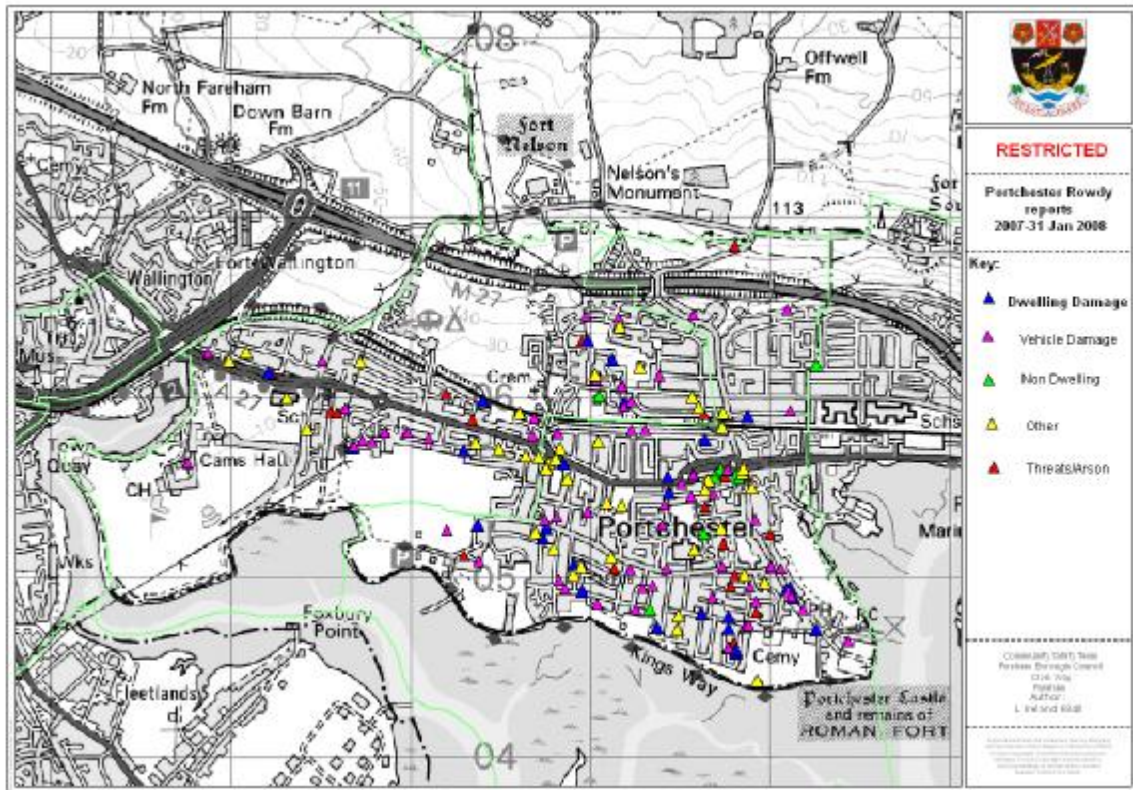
08

North Fareham Fm

Down Barn Fm

Fort Nelson

Offwell Fm

Cemy

11

Nelson's Monument

113

Fort Wallington

Wallington

M 27

P

Mus

Crem

2

Sch

Sch

Town Quay

Cams Hall

CH

Portchester

Wks

P

05

Foxbury Point

Kings Way

Cemy

PH

Mari

Fleetlands

Portchester Castle and remains of ROMAN FORT

04

RESTRICTED

Portchester Rowdy reports 2007-31 Jan 2008

Key:

Dwelling Damage

Vehicle Damage

Non Dwelling

Other

Threats/Arson

Community Safety Team
Fareham Borough Council
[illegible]
Fareham
Author :
L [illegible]

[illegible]